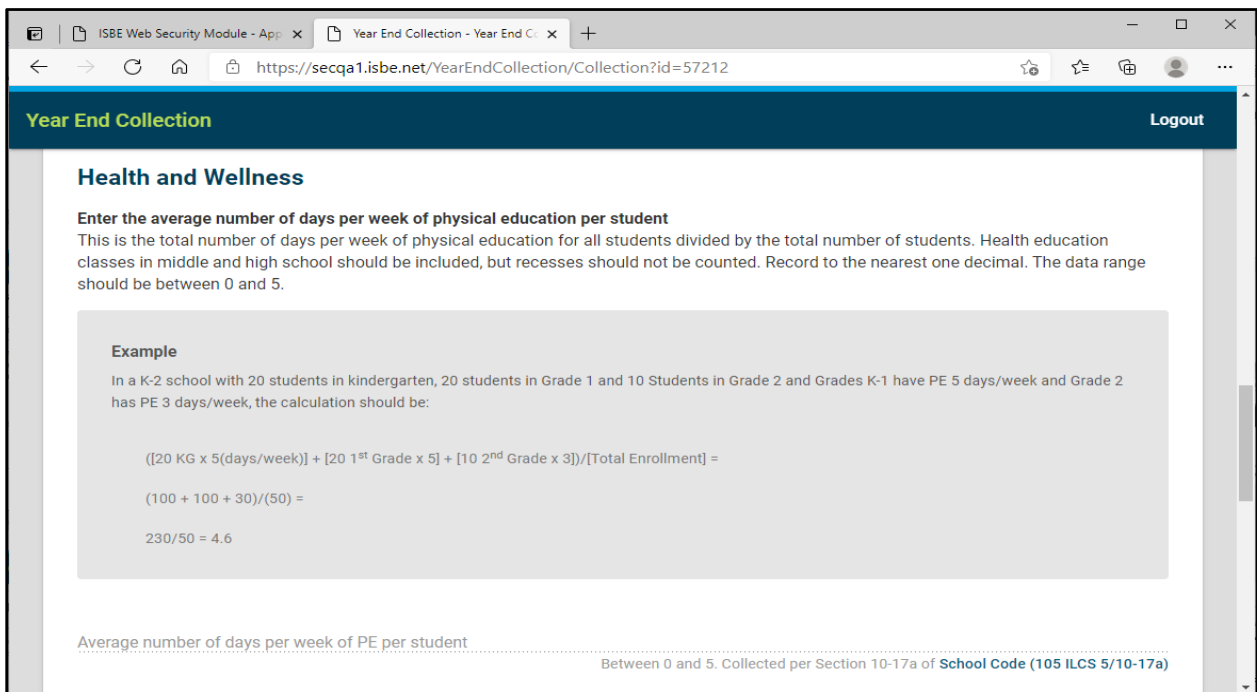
ISBE Web Security Module - App ×

Year End Collection - Year End C ×

+

https://secqa1.isbe.net/YearEndCollection/Collection?id=57212

Year End Collection

Logout

Health and Wellness

Enter the average number of days per week of physical education per student
This is the total number of days per week of physical education for all students divided by the total number of students. Health education classes in middle and high school should be included, but recesses should not be counted. Record to the nearest one decimal. The data range should be between 0 and 5.

Example
In a K-2 school with 20 students in kindergarten, 20 students in Grade 1 and 10 Students in Grade 2 and Grades K-1 have PE 5 days/week and Grade 2 has PE 3 days/week, the calculation should be:

([20 KG x 5(days/week)] + [20 1$^{st}$ Grade x 5] + [10 2$^{nd}$ Grade x 3])/[Total Enrollment] =

(100 + 100 + 30)/(50) =

230/50 = 4.6

Average number of days per week of PE per student

Between 0 and 5. Collected per Section 10-17a of School Code (105 ILCS 5/10-17a)